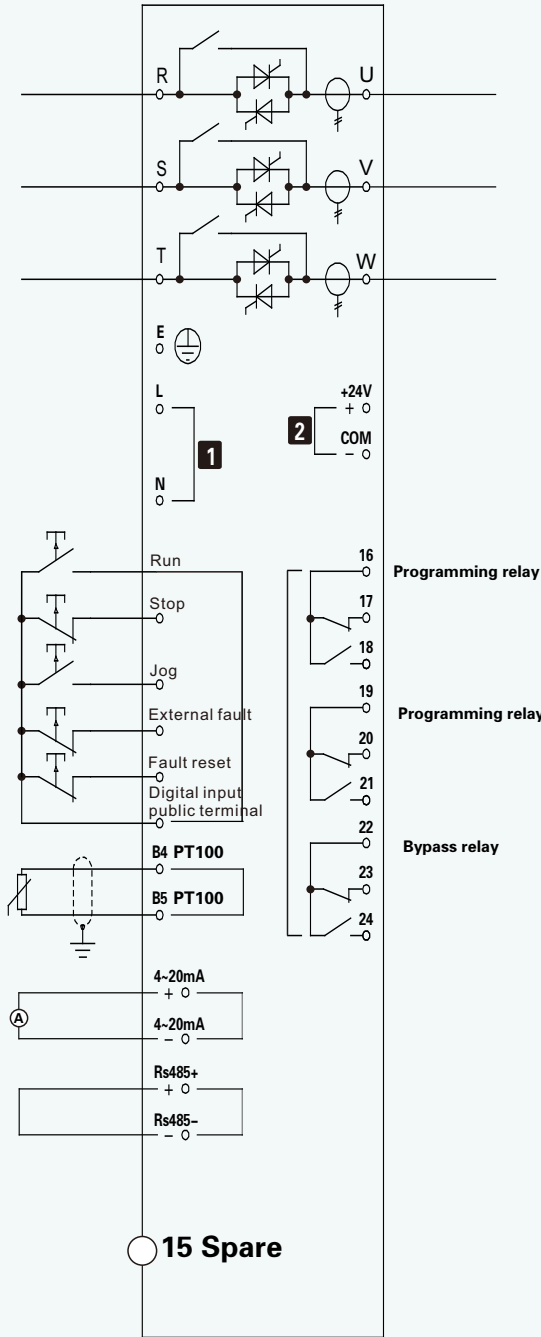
R
U
S
V
T
W
E
L
N
1
+24V
+
2
COM
−
Run
Stop
Jog
External fault
Fault reset
Digital input public terminal
16
Programming relay
17
18
19
Programming relay
20
21
22
Bypass relay
23
24
B4 PT100
B5 PT100
4~20mA
+
A
4~20mA
−
Rs485+
+
Rs485−
−
15 Spare